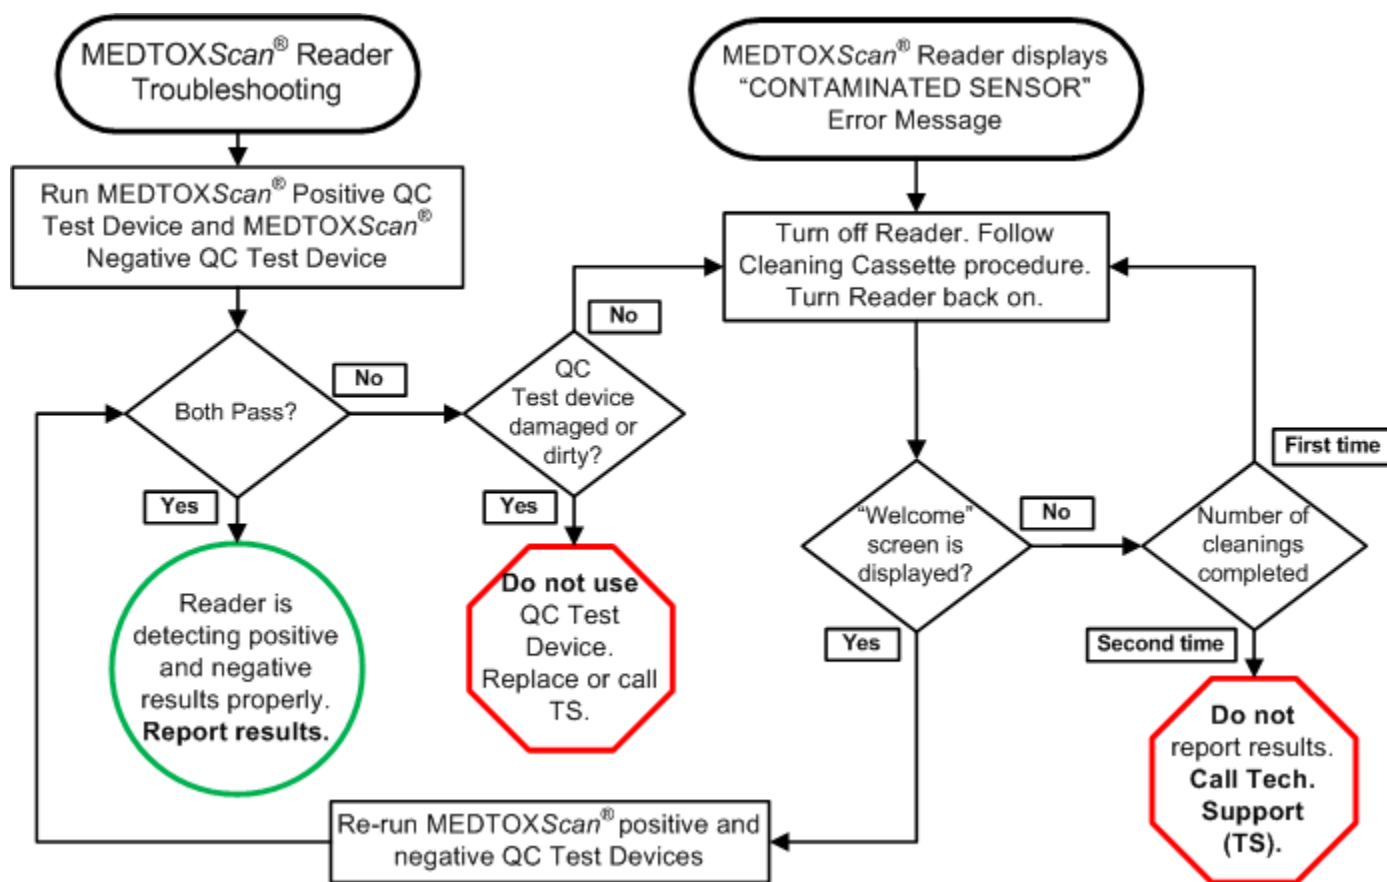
MEDTOXScan® Reader Troubleshooting

Run MEDTOXScan® Positive QC Test Device and MEDTOXScan® Negative QC Test Device

Both Pass?

No

Yes

Reader is detecting positive and negative results properly. **Report results.**

QC Test device damaged or dirty?

No

Yes

**Do not use** QC Test Device. Replace or call TS.

MEDTOXScan® Reader displays "CONTAMINATED SENSOR" Error Message

Turn off Reader. Follow Cleaning Cassette procedure. Turn Reader back on.

"Welcome" screen is displayed?

No

Yes

Number of cleanings completed

First time

Second time

**Do not** report results. **Call Tech. Support (TS).**

Re-run MEDTOXScan® positive and negative QC Test Devices